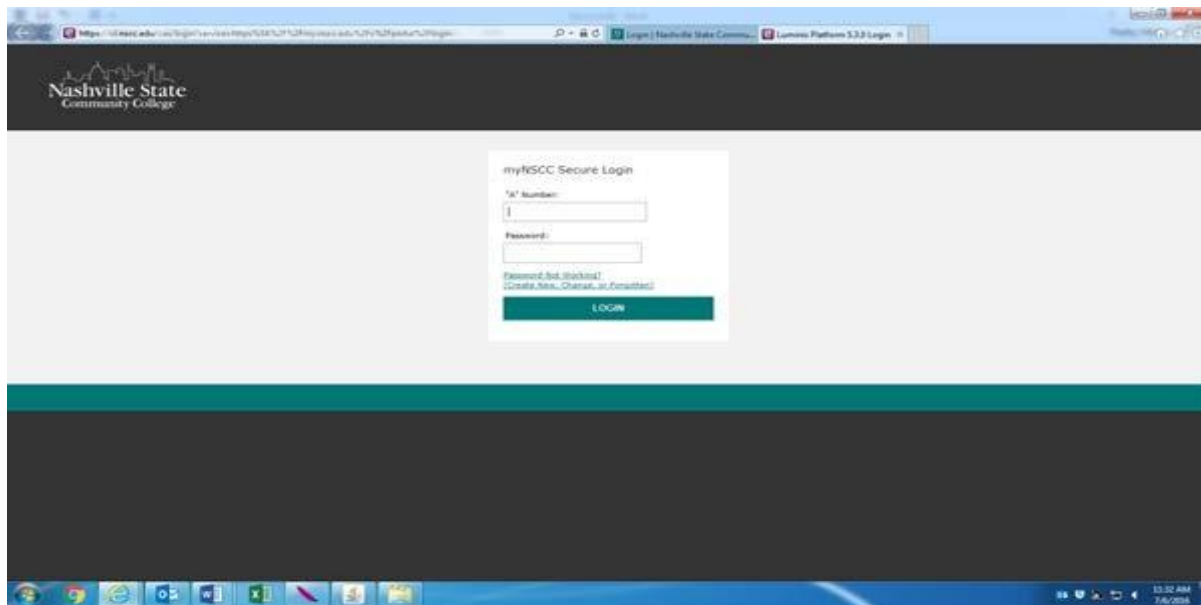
https://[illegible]nscc.edu/cas/login?service=https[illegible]

Login | Nashville State Commu...

Lumens Platform 5.3.0 Login

Nashville State
Community College

myNSCC Secure Login

"A" Number:

Password:

Password Not Working?
(Create New, Change, or Forgotten)

LOGIN

11:32 AM
7/6/2016